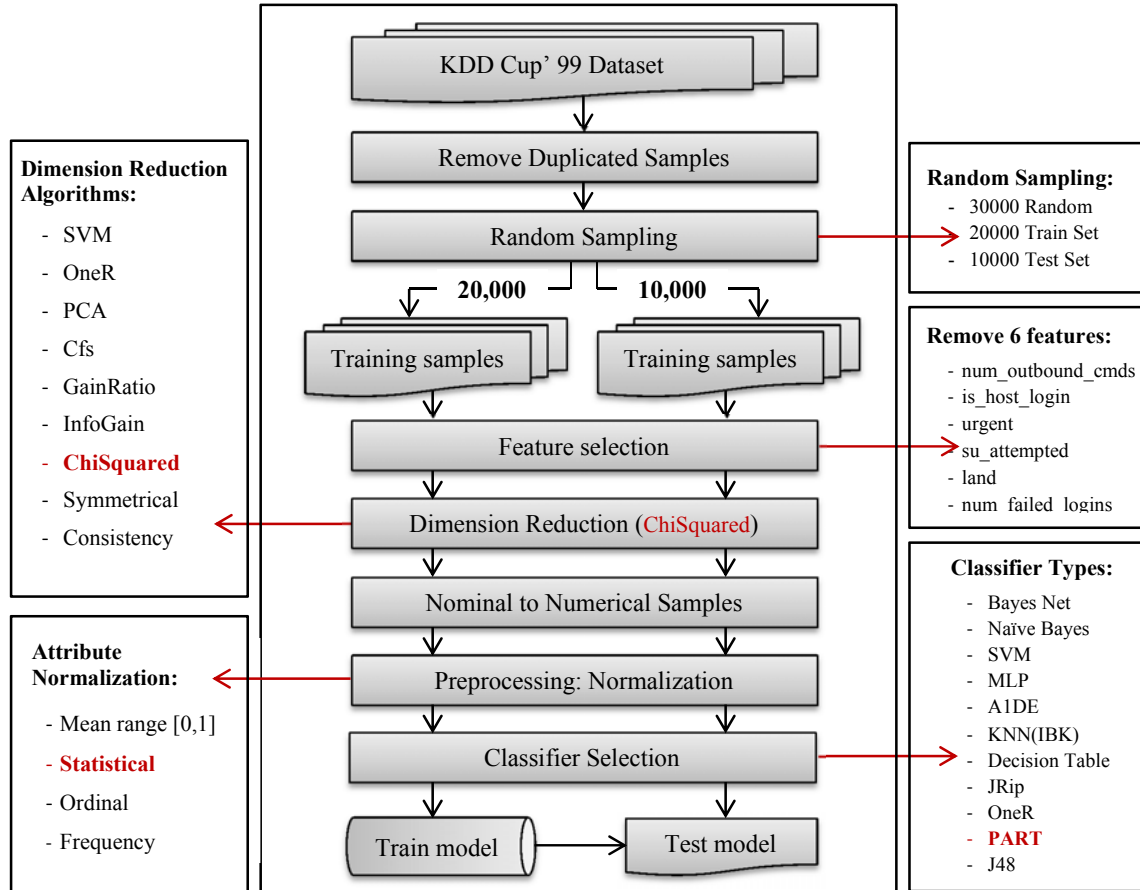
KDD Cup' 99 Dataset

Remove Duplicated Samples

Random Sampling

20,000

10,000

Training samples

Training samples

Feature selection

Dimension Reduction (ChiSquared)

Nominal to Numerical Samples

Preprocessing: Normalization

Classifier Selection

Train model

Test model

Dimension Reduction Algorithms:

- SVM
- OneR
- PCA
- Cfs
- GainRatio
- InfoGain
- ChiSquared
- Symmetrical
- Consistency

Attribute Normalization:

- Mean range [0,1]
- Statistical
- Ordinal
- Frequency

Random Sampling:

- 30000 Random
- 20000 Train Set
- 10000 Test Set

Remove 6 features:

- num_outbound_cmds
- is_host_login
- urgent
- su_attempted
- land
- num_failed_logins

Classifier Types:

- Bayes Net
- Naïve Bayes
- SVM
- MLP
- A1DE
- KNN(IBK)
- Decision Table
- JRip
- OneR
- PART
- J48